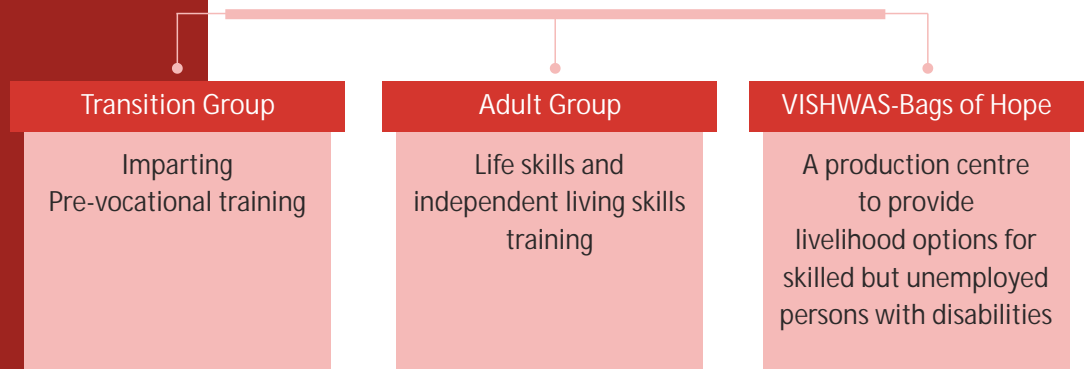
Transition Group

Imparting
Pre-vocational training

Adult Group

Life skills and
independent living skills
training

VISHWAS-Bags of Hope

A production centre
to provide
livelihood options for
skilled but unemployed
persons with disabilities